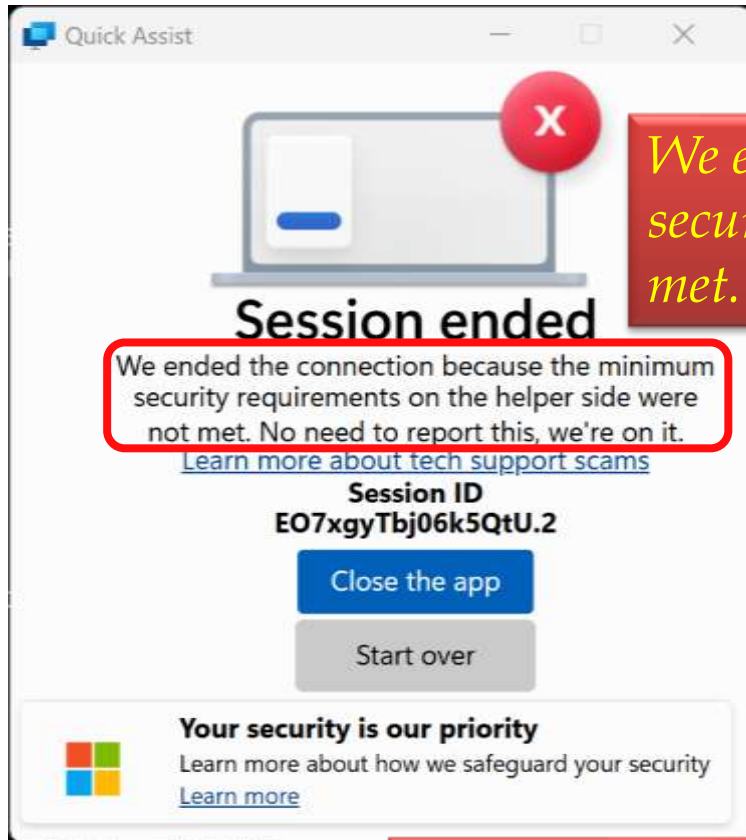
Quick Assist

X

We e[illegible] secu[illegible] met.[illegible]

Session ended

We ended the connection because the minimum security requirements on the helper side were not met. No need to report this, we're on it.

Learn more about tech support scams

Session ID
EO7xgyTbj06k5QtU.2

Close the app

Start over

Your security is our priority
Learn more about how we safeguard your security
Learn more